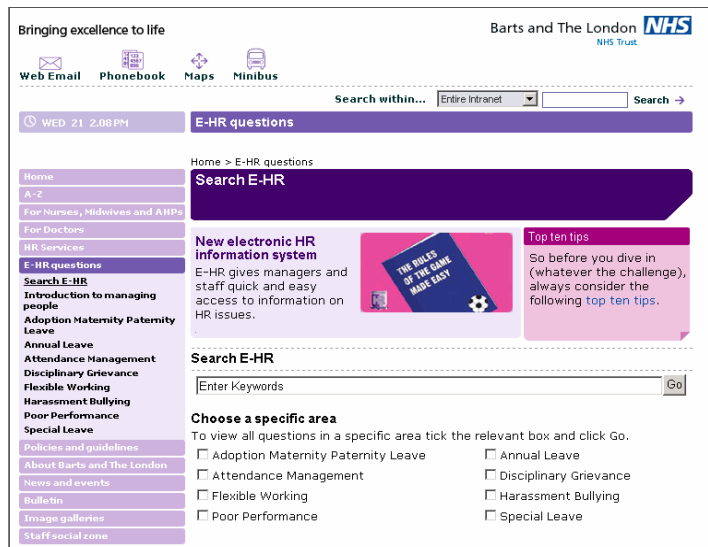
Bringing excellence to life

Barts and The London NHS
NHS Trust

Web Email Phonebook Maps Minibus

Search within... Entire Intranet Search

WED 21 2.08PM

E-HR questions

Home
A-Z
For Nurses, Midwives and AHPs
For Doctors
HR Services
E-HR questions
Search E-HR
Introduction to managing people
Adoption Maternity Paternity Leave
Annual Leave
Attendance Management
Disciplinary Grievance
Flexible Working
Harassment Bullying
Poor Performance
Special Leave
Policies and guidelines
About Barts and The London
News and events
Bulletin
Image galleries
Staff social zone

Home > E-HR questions

Search E-HR

New electronic HR information system
E-HR gives managers and staff quick and easy access to information on HR issues.

THE RULES OF THE GAME MADE EASY

Top ten tips
So before you dive in (whatever the challenge), always consider the following top ten tips.

Search E-HR
Enter Keywords
Go

Choose a specific area
To view all questions in a specific area tick the relevant box and click Go.

Adoption Maternity Paternity Leave
Annual Leave
Attendance Management
Disciplinary Grievance
Flexible Working
Harassment Bullying
Poor Performance
Special Leave